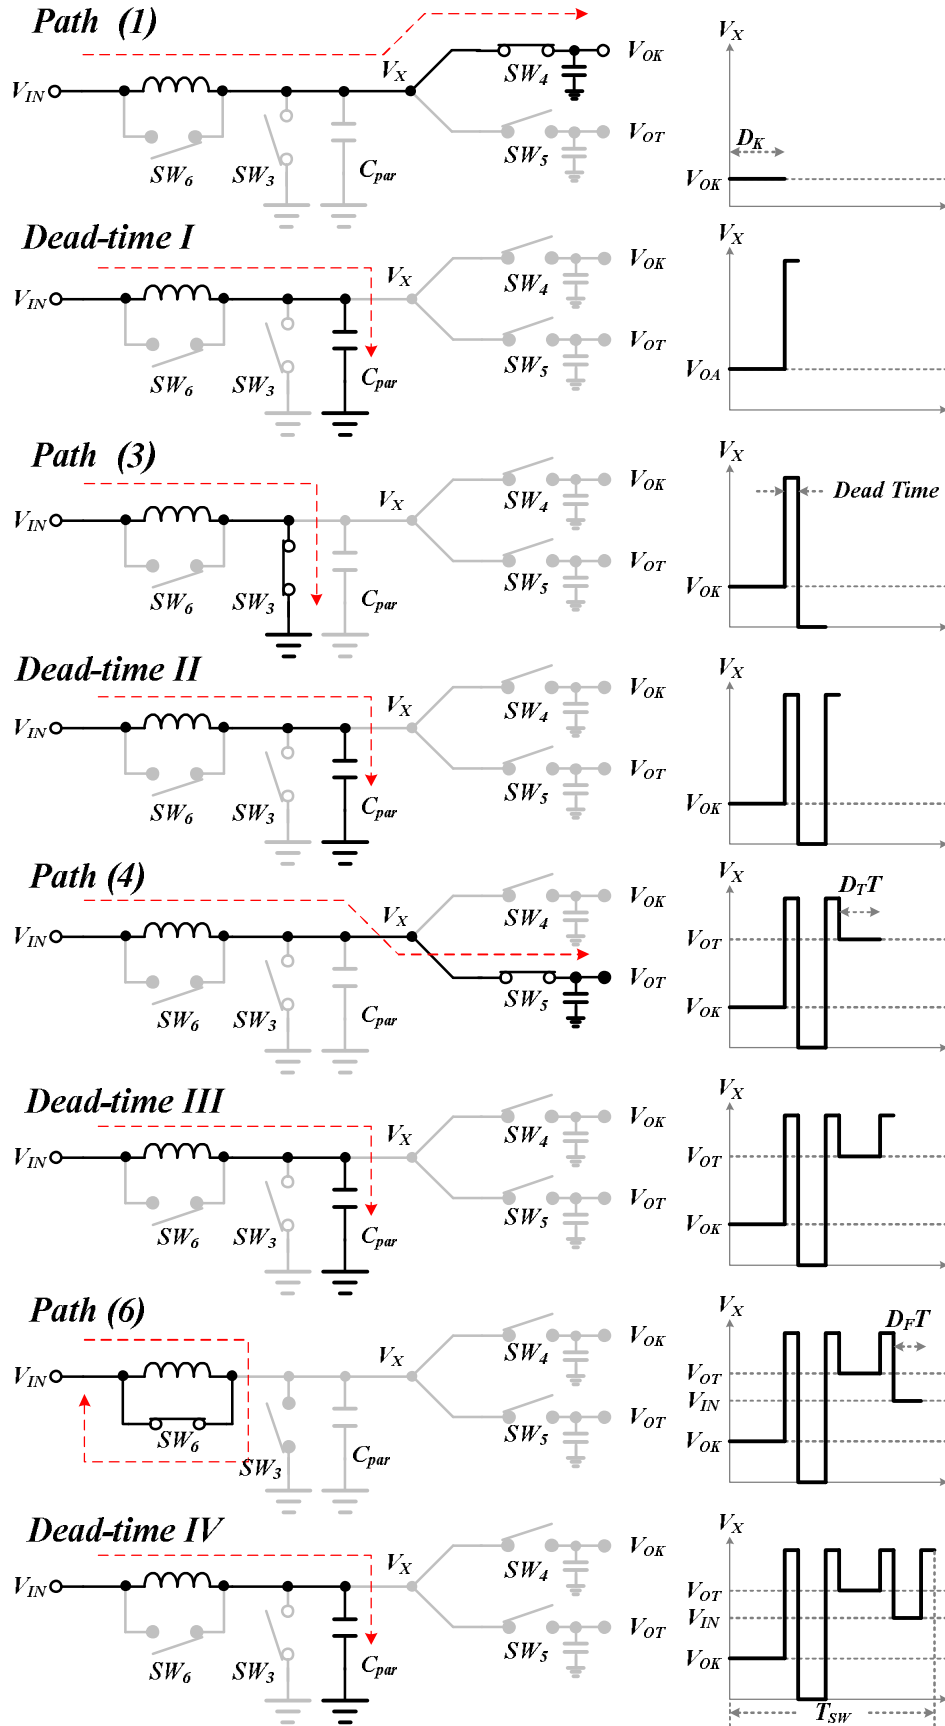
Path (1)

$V_{IN}$ $SW_6$ $SW_3$ $C_{par}$ $V_X$ $SW_4$ $V_{OK}$ $SW_5$ $V_{OT}$

$V_X$ $D_K$ $V_{OK}$

Dead-time I

$V_{IN}$ $SW_6$ $SW_3$ $C_{par}$ $V_X$ $SW_4$ $V_{OK}$ $SW_5$ $V_{OT}$

$V_X$ $V_{OA}$

Path (3)

$V_{IN}$ $SW_6$ $SW_3$ $C_{par}$ $V_X$ $SW_4$ $V_{OK}$ $SW_5$ $V_{OT}$

$V_X$ Dead Time $V_{OK}$

Dead-time II

$V_{IN}$ $SW_6$ $SW_3$ $C_{par}$ $V_X$ $SW_4$ $V_{OK}$ $SW_5$ $V_{OT}$

$V_X$ $V_{OK}$

Path (4)

$V_{IN}$ $SW_6$ $SW_3$ $C_{par}$ $V_X$ $SW_4$ $V_{OK}$ $SW_5$ $V_{OT}$

$V_X$ $D_TT$ $V_{OT}$ $V_{OK}$

Dead-time III

$V_{IN}$ $SW_6$ $SW_3$ $C_{par}$ $V_X$ $SW_4$ $V_{OK}$ $SW_5$ $V_{OT}$

$V_X$ $V_{OT}$ $V_{OK}$

Path (6)

$V_{IN}$ $SW_6$ $SW_3$ $C_{par}$ $V_X$ $SW_4$ $V_{OK}$ $SW_5$ $V_{OT}$

$V_X$ $D_FT$ $V_{OT}$ $V_{IN}$ $V_{OK}$

Dead-time IV

$V_{IN}$ $SW_6$ $SW_3$ $C_{par}$ $V_X$ $SW_4$ $V_{OK}$ $SW_5$ $V_{OT}$

$V_X$ $V_{OT}$ $V_{IN}$ $V_{OK}$ $T_{SW}$